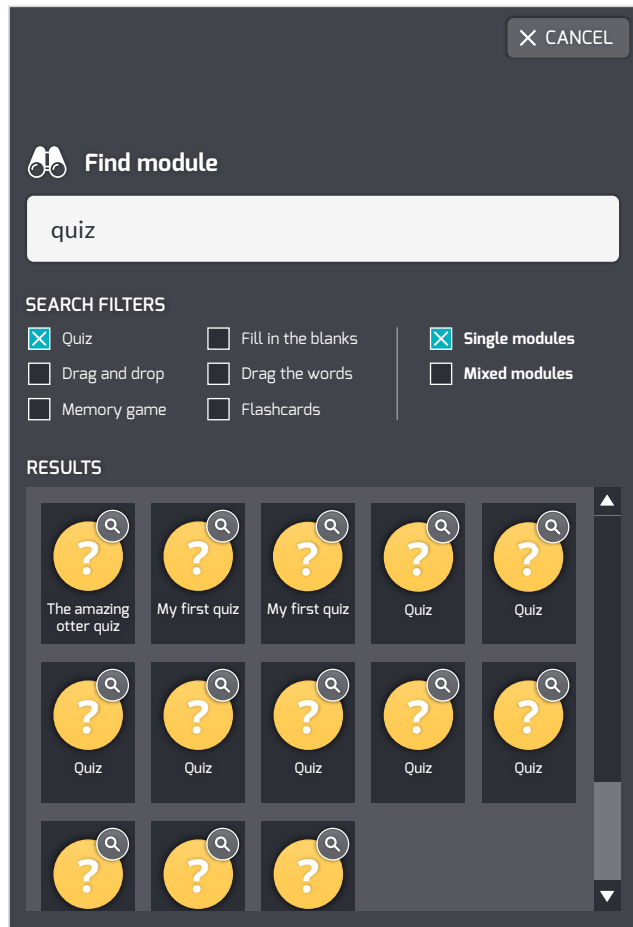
CANCEL

Find module

quiz

SEARCH FILTERS

Quiz
Drag and drop
Memory game

Fill in the blanks
Drag the words
Flashcards

Single modules
Mixed modules

RESULTS

?
The amazing otter quiz

?
My first quiz

?
My first quiz

?
Quiz

?
Quiz

?
Quiz

?
Quiz

?
Quiz

?
Quiz

?
Quiz

?

?

?